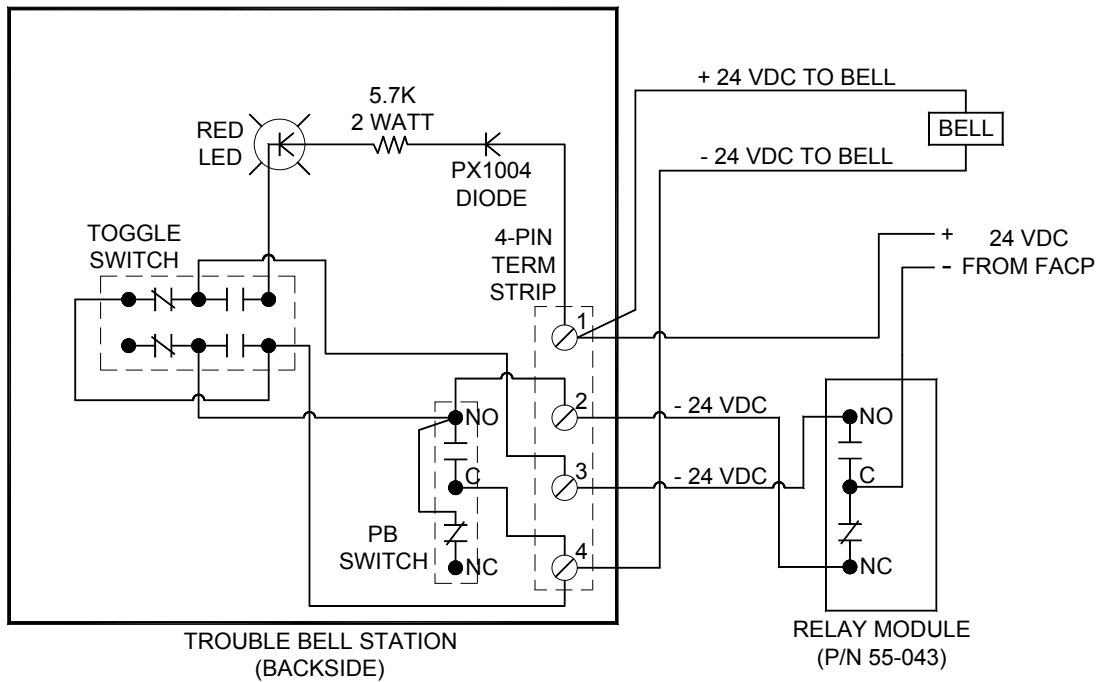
+ 24 VDC TO BELL

BELL

- 24 VDC TO BELL

5.7K
2 WATT

RED
LED

PX1004
DIODE

TOGGLE
SWITCH

4-PIN
TERM
STRIP

+ 24 VDC
- FROM FACP

1

2

3

4

NO

C

NC

PB
SWITCH

- 24 VDC

- 24 VDC

NO

C

NC

TROUBLE BELL STATION
(BACKSIDE)

RELAY MODULE
(P/N 55-043)